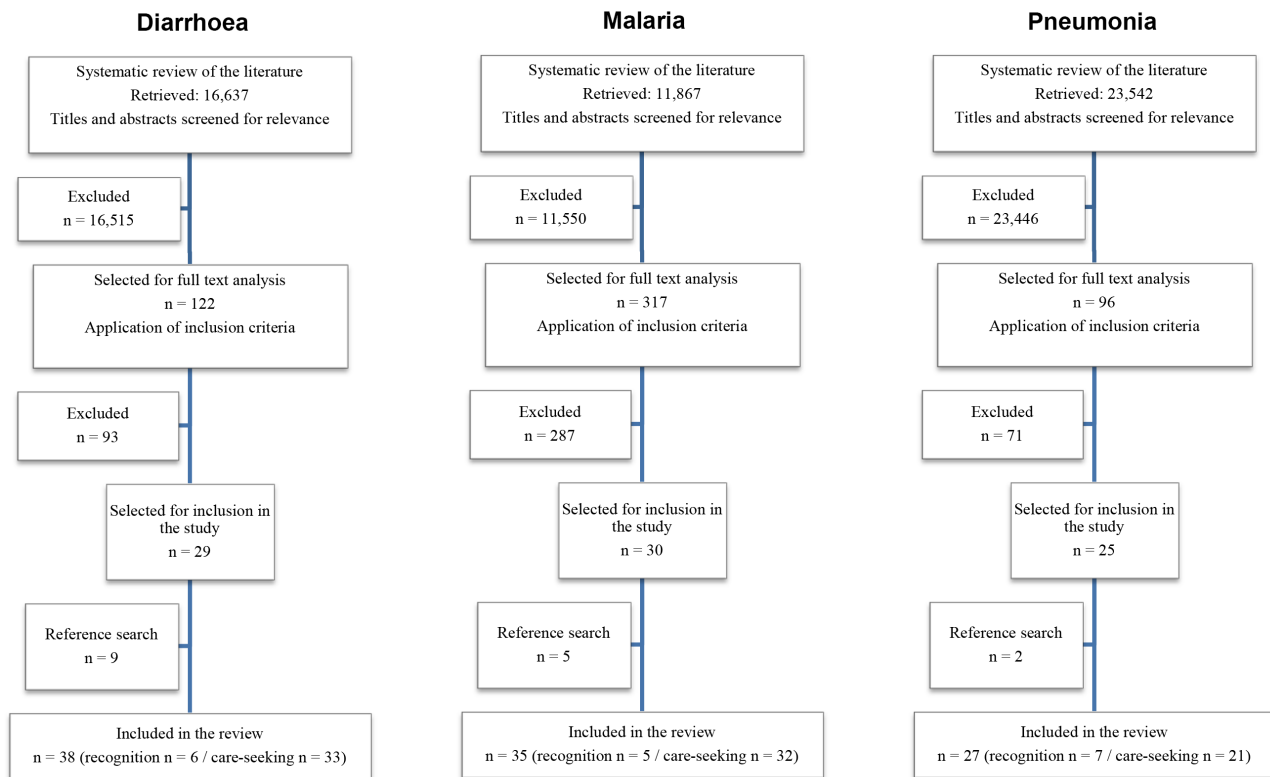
Diarrhoea

Systematic review of the literature
Retrieved: 16,637
Titles and abstracts screened for relevance

Excluded
n = 16,515

Selected for full text analysis
n = 122
Application of inclusion criteria

Excluded
n = 93

Selected for inclusion in the study
n = 29

Reference search
n = 9

Included in the review
n = 38 (recognition n = 6 / care-seeking n = 33)

Malaria

Systematic review of the literature
Retrieved: 11,867
Titles and abstracts screened for relevance

Excluded
n = 11,550

Selected for full text analysis
n = 317
Application of inclusion criteria

Excluded
n = 287

Selected for inclusion in the study
n = 30

Reference search
n = 5

Included in the review
n = 35 (recognition n = 5 / care-seeking n = 32)

Pneumonia

Systematic review of the literature
Retrieved: 23,542
Titles and abstracts screened for relevance

Excluded
n = 23,446

Selected for full text analysis
n = 96
Application of inclusion criteria

Excluded
n = 71

Selected for inclusion in the study
n = 25

Reference search
n = 2

Included in the review
n = 27 (recognition n = 7 / care-seeking n = 21)